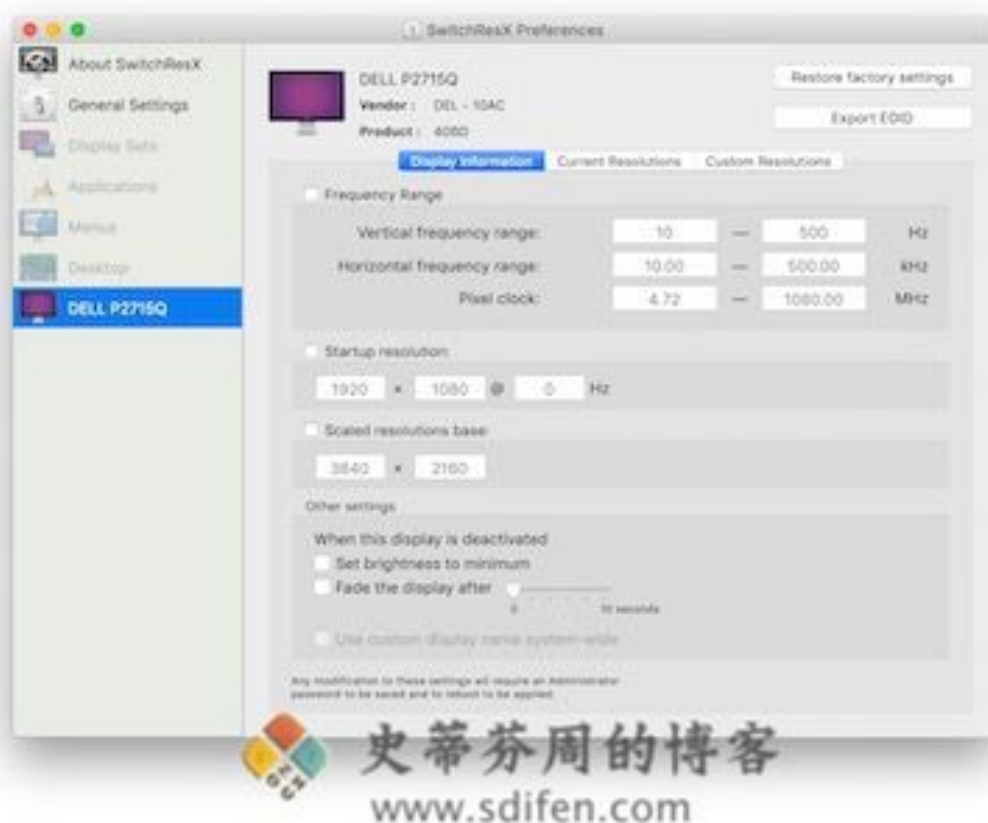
SwitchResX Preferences

About SwitchResX
General Settings
Display Sets
Applications
Menus
Desktop
DELL P2715Q

DELL P2715Q
Vendor : DEL - 10AC
Product : 40B0

Restore factory settings
Export EDID

Display Information | Current Resolutions | Custom Resolutions

Frequency Range

| | | | | |
|---|---|---|---|---|
| Vertical frequency range: | 10 | — | 500 | Hz |
| Horizontal frequency range: | 10.00 | — | 500.00 | kHz |
| Pixel clock: | 4.72 | — | 1080.00 | MHz |

Startup resolution
1920 × 1080 @ 0 Hz

Scaled resolutions base
3840 × 2160

Other settings
When this display is deactivated
Set brightness to minimum
Fade the display after
0 10 seconds
Use custom display name system-wide

Any modification to these settings will require an Administrator password to be saved and to reboot to be applied.

史蒂芬周的博客
www.sdifen.com